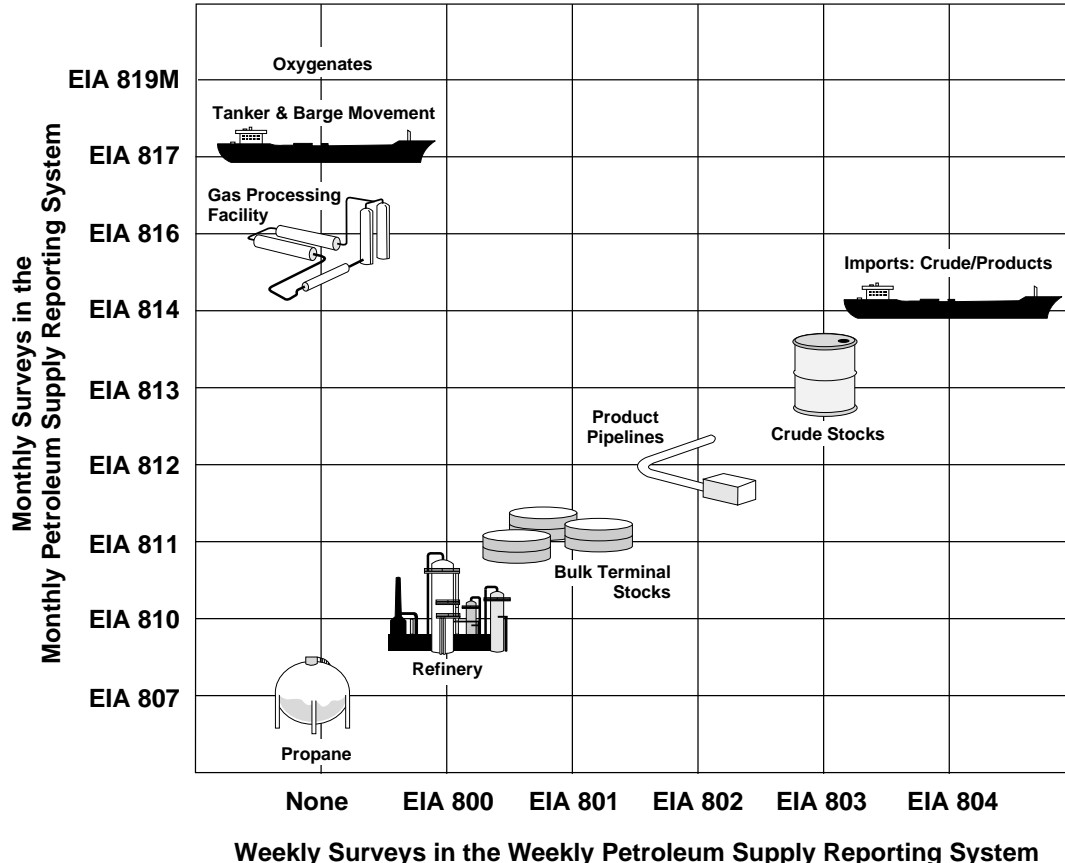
Monthly Surveys in the Monthly Petroleum Supply Reporting System

EIA 819M
EIA 817
EIA 816
EIA 814
EIA 813
EIA 812
EIA 811
EIA 810
EIA 807

Oxygenates

Tanker & Barge Movement

Gas Processing Facility

Imports: Crude/Products

Crude Stocks

Product Pipelines

Bulk Terminal Stocks

Refinery

Propane

None
EIA 800
EIA 801
EIA 802
EIA 803
EIA 804

Weekly Surveys in the Weekly Petroleum Supply Reporting System